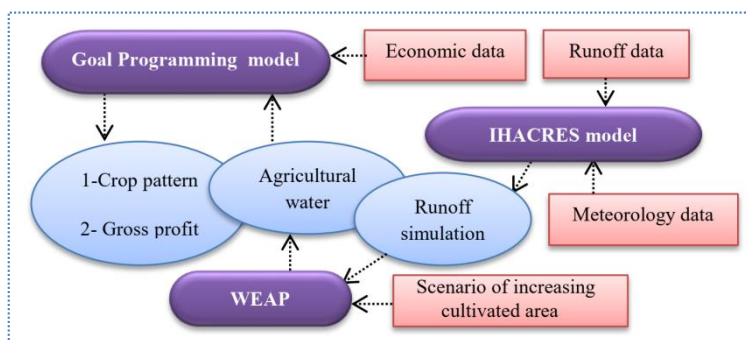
Goal Programming model

Economic data

Runoff data

IHACRES model

1-Crop pattern

2- Gross profit

Agricultural water

Runoff simulation

Meteorology data

WEAP

Scenario of increasing cultivated area